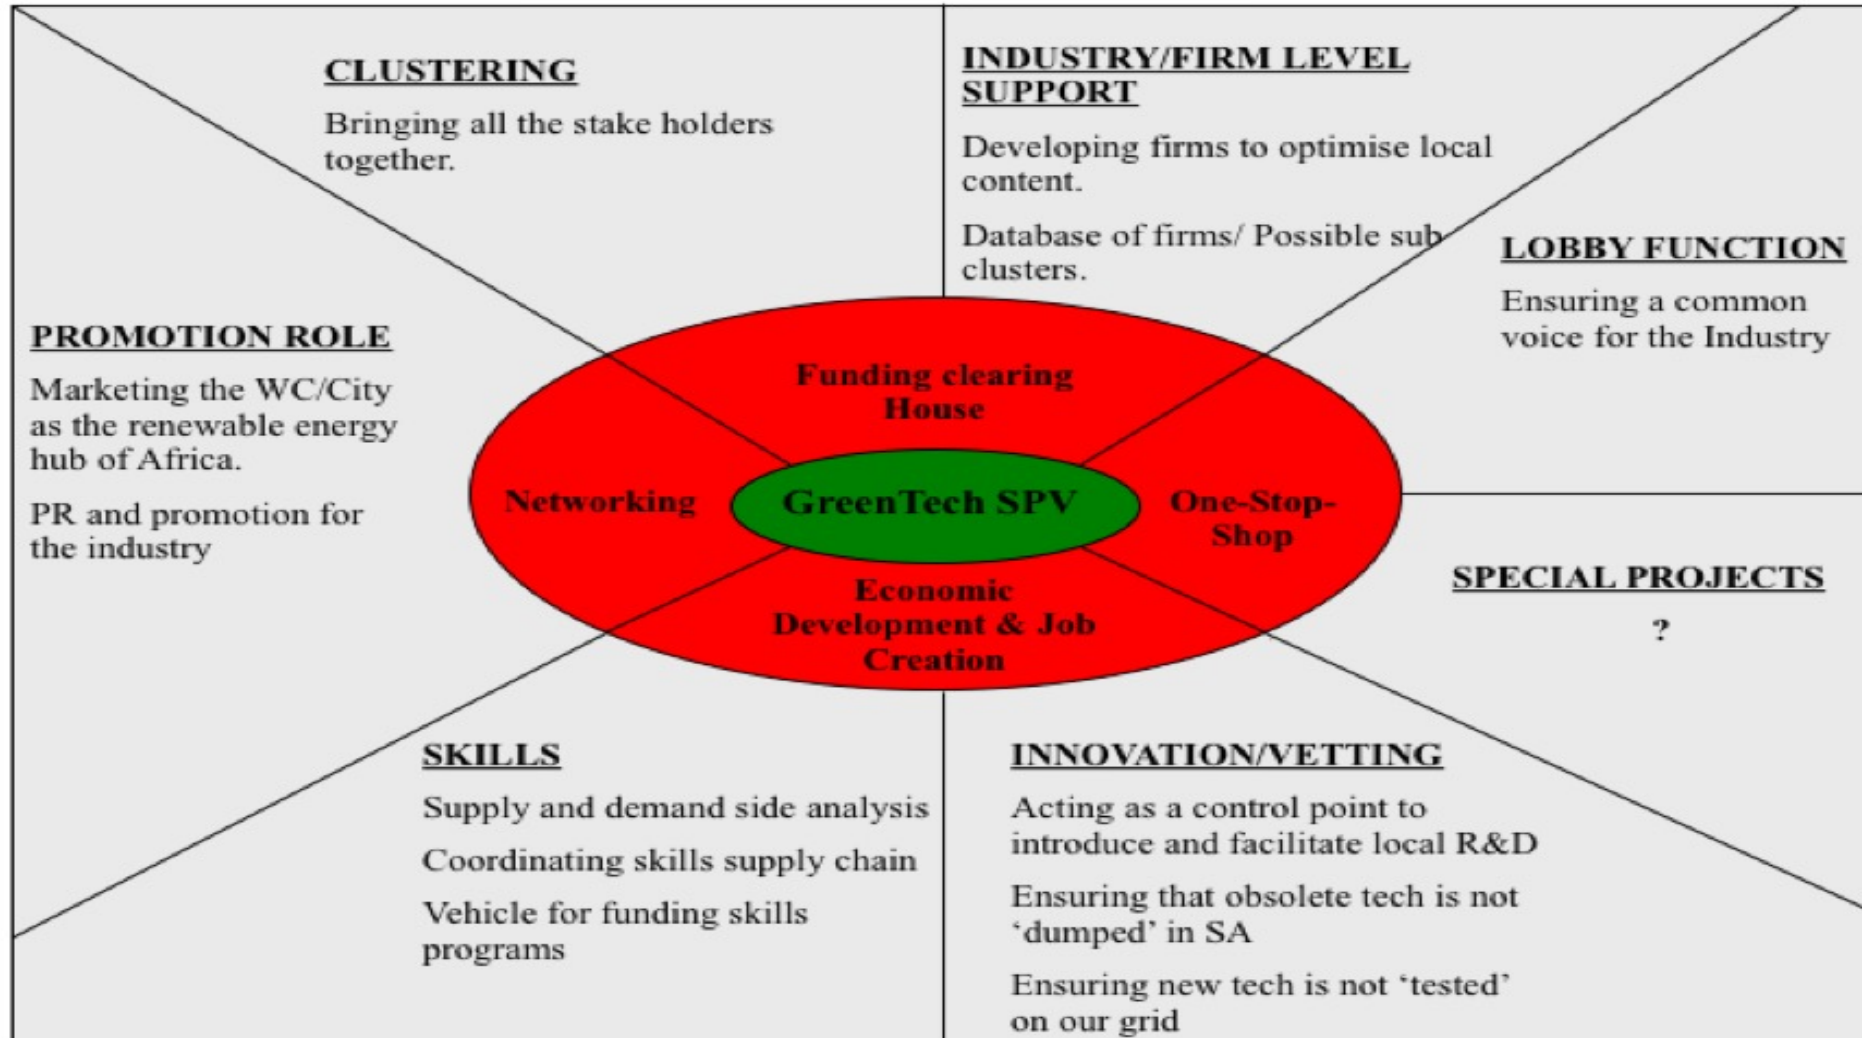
CLUSTERING

Bringing all the stake holders together.

INDUSTRY/FIRM LEVEL SUPPORT

Developing firms to optimise local content.

Database of firms/ Possible sub clusters.

LOBBY FUNCTION

Ensuring a common voice for the Industry

PROMOTION ROLE

Marketing the WC/City as the renewable energy hub of Africa.

PR and promotion for the industry

Funding clearing House

Networking

GreenTech SPV

One-Stop-Shop

Economic Development & Job Creation

SPECIAL PROJECTS

?

SKILLS

Supply and demand side analysis

Coordinating skills supply chain

Vehicle for funding skills programs

INNOVATION/VETTING

Acting as a control point to introduce and facilitate local R&D

Ensuring that obsolete tech is not 'dumped' in SA

Ensuring new tech is not 'tested' on our grid